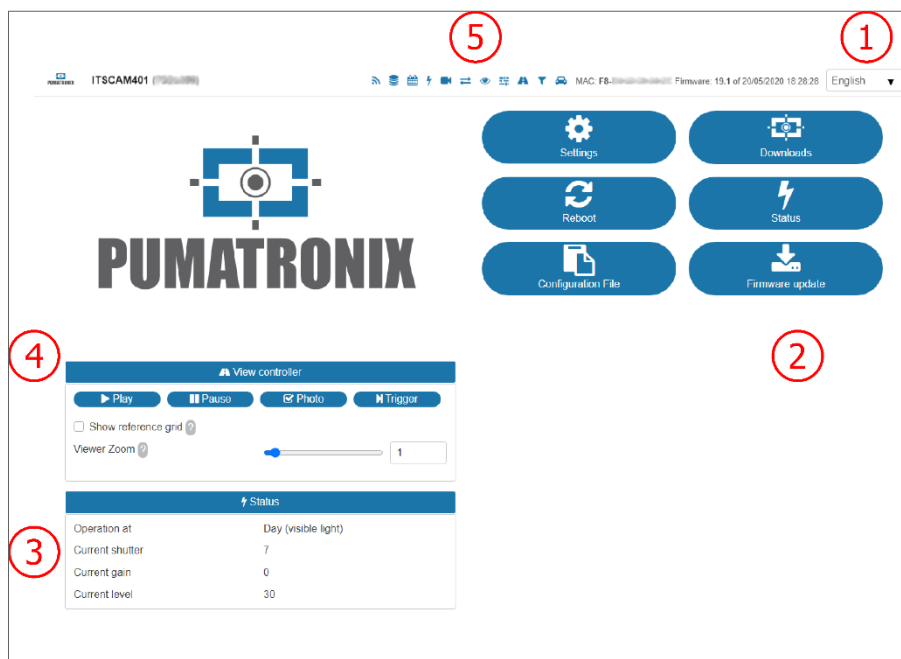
5

1

PUMATRONIX ITSCAM401 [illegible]

MAC: F8-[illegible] Firmware: 19.1 of 20/05/2020 18:28:28 English ▾

PUMATRONIX

Settings

Downloads

Reboot

Status

Configuration File

Firmware update

4

2

View controller

▶ Play ❚❚ Pause Photo Trigger

Show reference grid ?

Viewer Zoom ? 1

Status

3

| | |
|---|---|
| Operation at | Day (visible light) |
| Current shutter | 7 |
| Current gain | 0 |
| Current level | 30 |